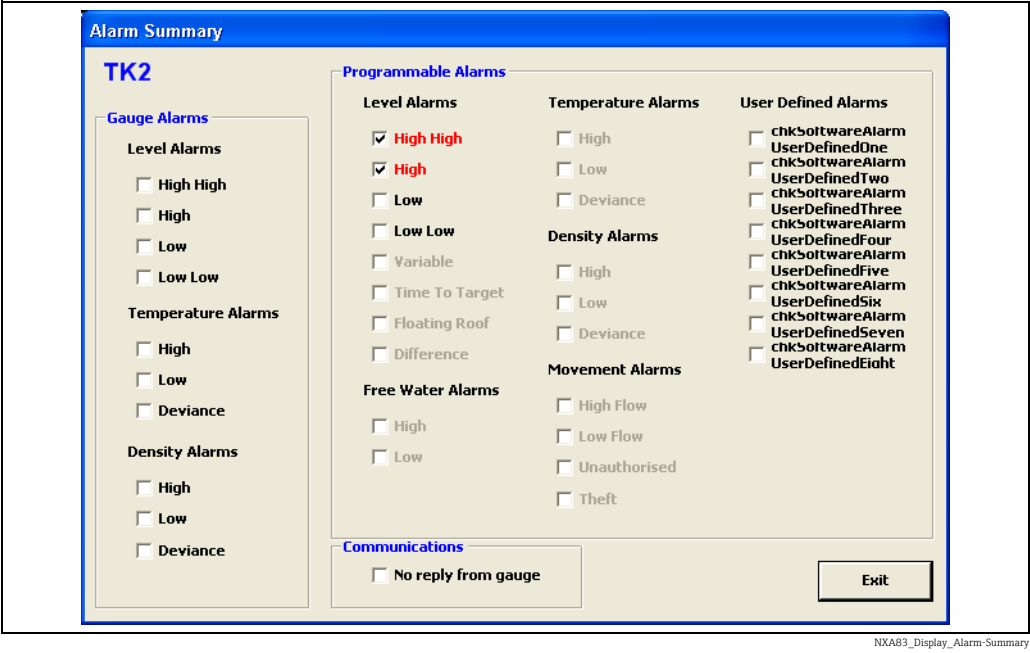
Alarm Summary

TK2

Gauge Alarms

Level Alarms

High High

High

Low

Low Low

Temperature Alarms

High

Low

Deviance

Density Alarms

High

Low

Deviance

Programmable Alarms

Level Alarms

High High

High

Low

Low Low

Variable

Time To Target

Floating Roof

Difference

Free Water Alarms

High

Low

Temperature Alarms

High

Low

Deviance

Density Alarms

High

Low

Deviance

Movement Alarms

High Flow

Low Flow

Unauthorised

Theft

User Defined Alarms

chkSoftwareAlarm UserDefinedOne

chkSoftwareAlarm UserDefinedTwo

chkSoftwareAlarm UserDefinedThree

chkSoftwareAlarm UserDefinedFour

chkSoftwareAlarm UserDefinedFive

chkSoftwareAlarm UserDefinedSix

chkSoftwareAlarm UserDefinedSeven

chkSoftwareAlarm UserDefinedEight

Communications

No reply from gauge

Exit

NXA83_Display_Alarm-Summary